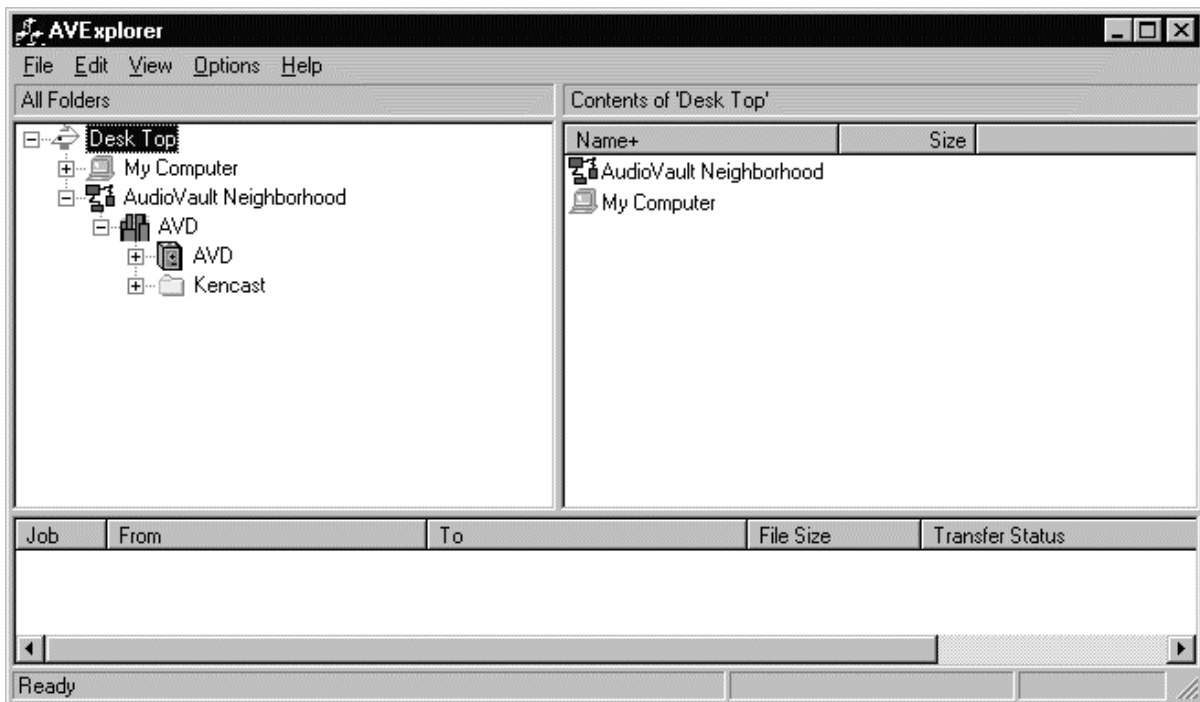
AVExplorer

File Edit View Options Help

All Folders

Desk Top
My Computer
AudioVault Neighborhood
AVD
AVD
Kencast

Contents of 'Desk Top'

| Name+ | Size |
|---|---|
| AudioVault Neighborhood | |
| My Computer | |

| Job | From | To | File Size | Transfer Status |
|---|---|---|---|---|

Ready